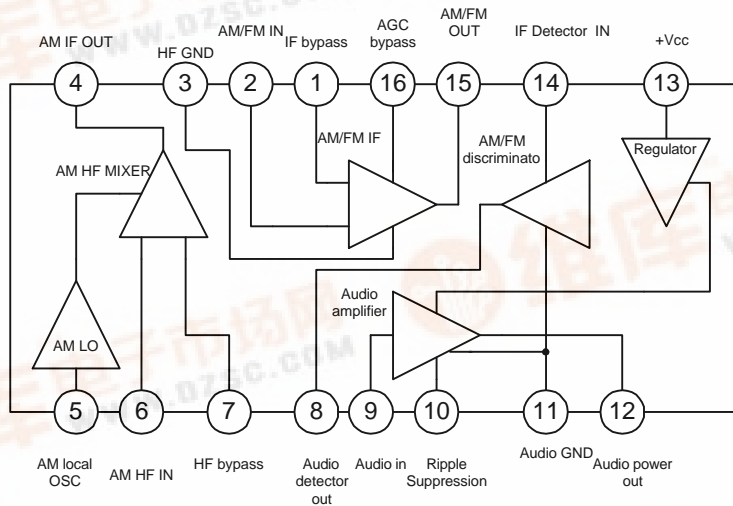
AM IF OUT
HF GND
AM/FM IN
IF bypass
AGC bypass
AM/FM OUT
IF Detector IN
+Vcc

4
3
2
1
16
15
14
13

AM/FM IF
AM/FM discriminato
Regulator
AM HF MIXER
AM LO
Audio amplifier

5
6
7
8
9
10
11
12

AM local OSC
AM HF IN
HF bypass
Audio detector out
Audio in
Ripple Suppression
Audio GND
Audio power out

www.dzsc.com